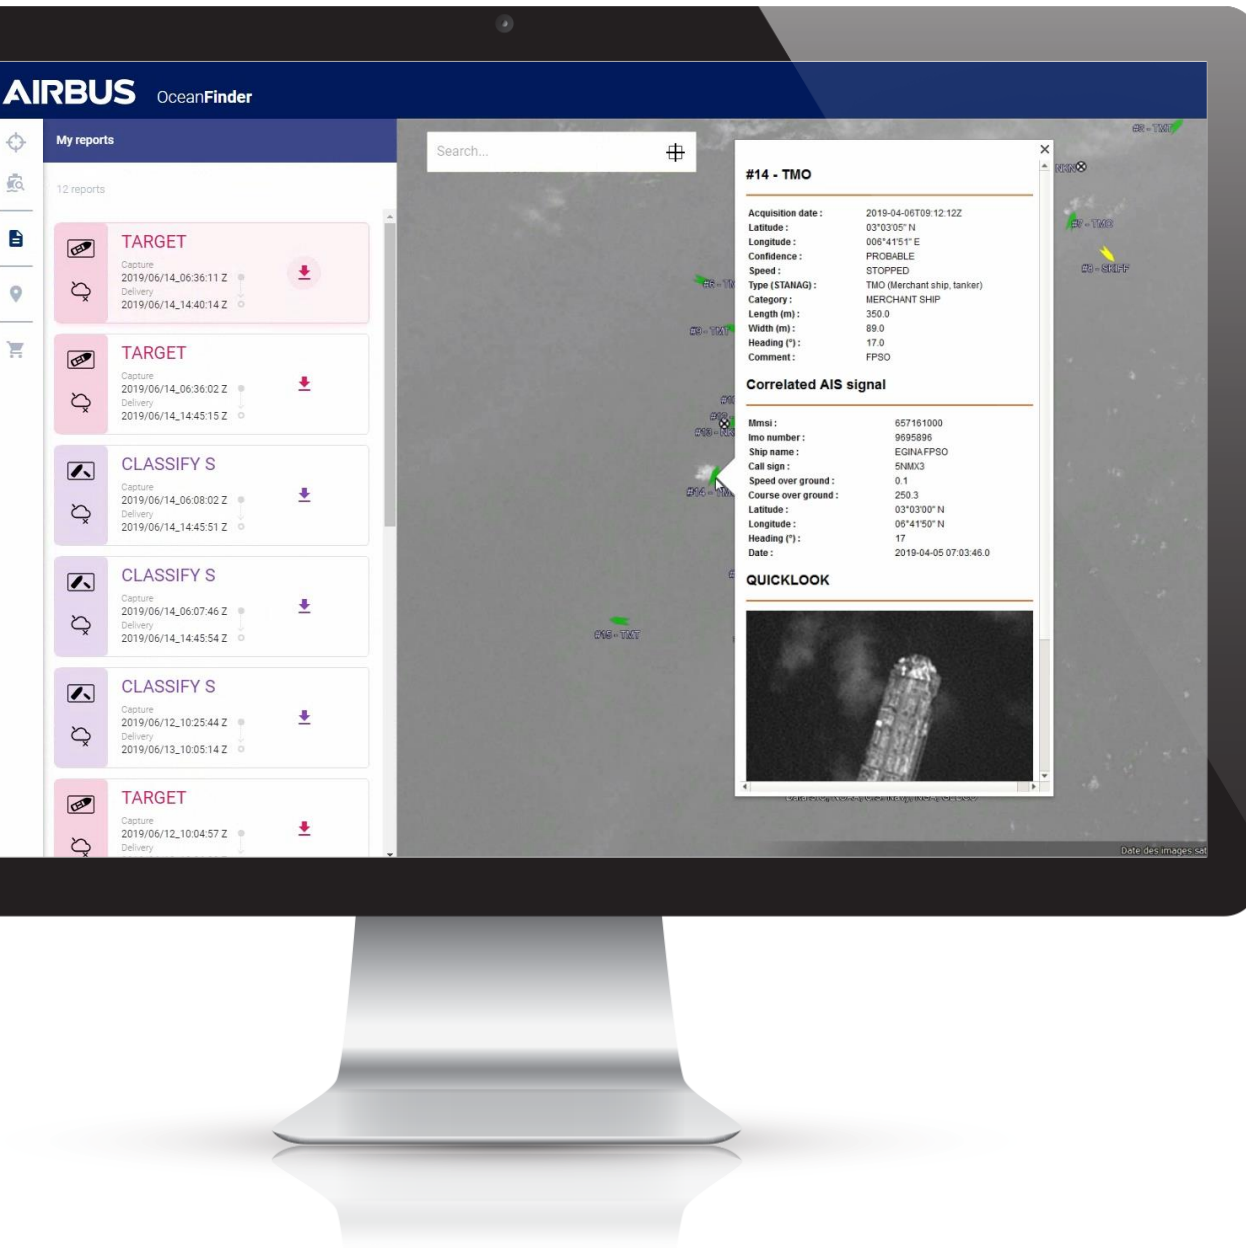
AIRBUS OceanFinder

My reports

12 reports

TARGET
Capture
2019/06/14_06:36:11 Z
Delivery
2019/06/14_14:40:14 Z

TARGET
Capture
2019/06/14_06:36:02 Z
Delivery
2019/06/14_14:45:15 Z

CLASSIFY S
Capture
2019/06/14_06:08:02 Z
Delivery
2019/06/14_14:45:51 Z

CLASSIFY S
Capture
2019/06/14_06:07:46 Z
Delivery
2019/06/14_14:45:54 Z

CLASSIFY S
Capture
2019/06/12_10:25:44 Z
Delivery
2019/06/13_10:05:14 Z

TARGET
Capture
2019/06/12_10:04:57 Z
Delivery

Search...

#14 - TMO

| | |
|---|---|
| Acquisition date : | 2019-04-06T09:12:12Z |
| Latitude : | 03°03'05" N |
| Longitude : | 006°41'51" E |
| Confidence : | PROBABLE |
| Speed : | STOPPED |
| Type (STANAG) : | TMO (Merchant ship, tanker) |
| Category : | MERCHANT SHIP |
| Length (m) : | 350.0 |
| Width (m) : | 89.0 |
| Heading (°) : | 17.0 |
| Comment : | FPSO |

Correlated AIS signal

| | |
|---|---|
| Mmsi : | 657161000 |
| Imo number : | 9695896 |
| Ship name : | EGINAFPSO |
| Call sign : | 5NMX3 |
| Speed over ground : | 0.1 |
| Course over ground : | 250.3 |
| Latitude : | 03°03'00" N |
| Longitude : | 06°41'50" N |
| Heading (°) : | 17 |
| Date : | 2019-04-05 07:03:46.0 |

QUICKLOOK

#8 - TMT
NKN
#7 - TMO
#8 - SRIFF
#6 - TM
#9 - TMT
#13 - NKN
#14 - TMO
#15 - TMT

Date des images sat